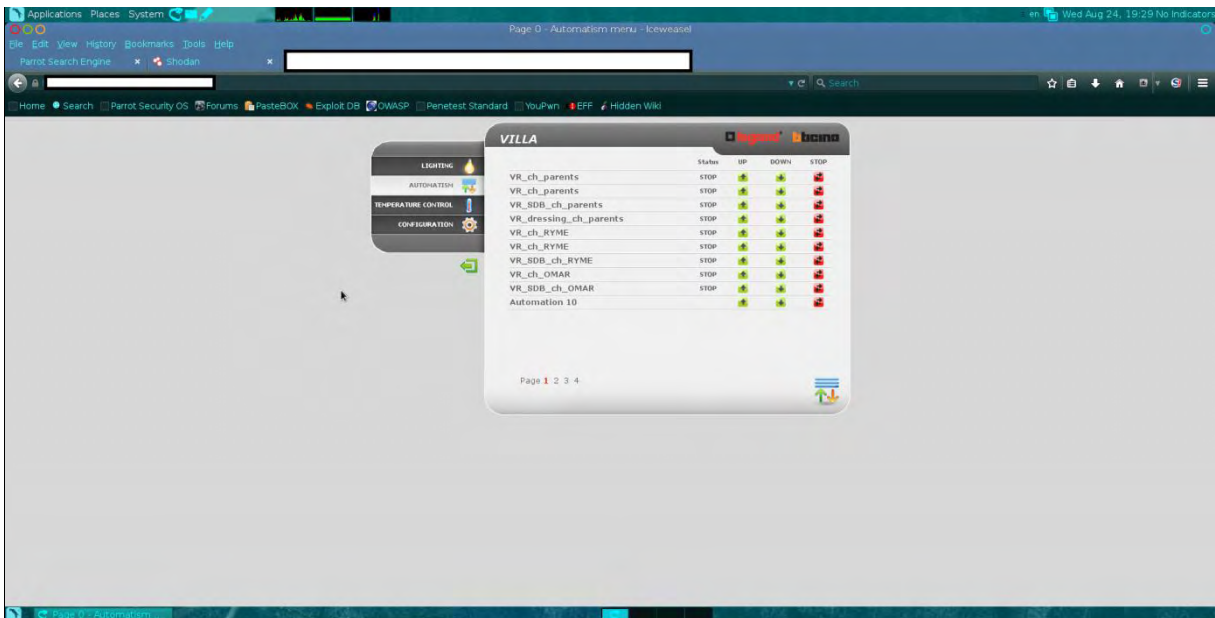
Applications Places System

en Wed Aug 24, 19:29 No Indicators

Page 0 - Automatism menu - Iceweasel

File Edit View History Bookmarks Tools Help

Parrot Search Engine × Shodan ×

Search

Home Search Parrot Security OS Forums PasteBOX Exploit DB OWASP Penetest Standard YouPwn EFF Hidden Wiki

LIGHTING
AUTOMATISM
TEMPERATURE CONTROL
CONFIGURATION

VILLA

legrand bticino

| | Status | UP | DOWN | STOP |
|---|---|---|---|---|
| VR_ch_parents | STOP | | | |
| VR_ch_parents | STOP | | | |
| VR_SDB_ch_parents | STOP | | | |
| VR_dressing_ch_parents | STOP | | | |
| VR_ch_RYME | STOP | | | |
| VR_ch_RYME | STOP | | | |
| VR_SDB_ch_RYME | STOP | | | |
| VR_ch_OMAR | STOP | | | |
| VR_SDB_ch_OMAR | STOP | | | |
| Automation 10 | | | | |

Page 1 2 3 4

Page 0 - Automatism